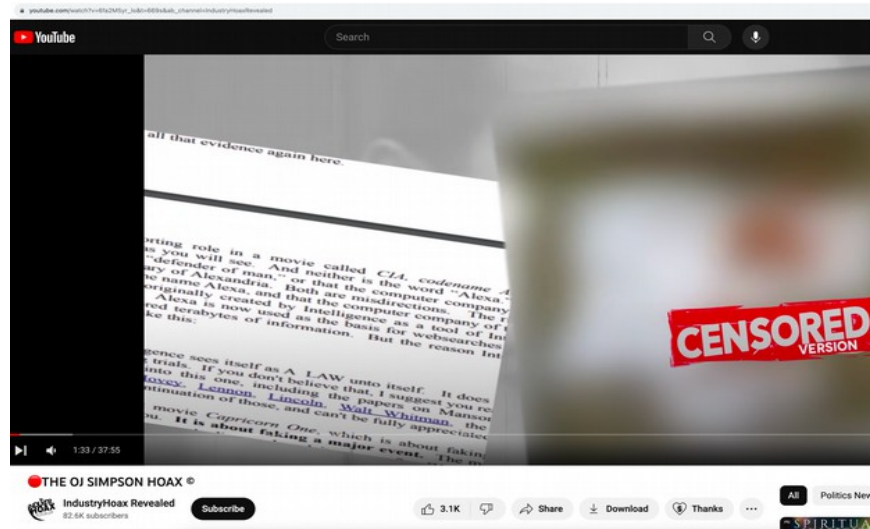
youtube.com/watch?v=6fa2M5yr_ks&t=669s&ab_channel=IndustryHoaxRevealed

YouTube

Search

all that evidence again here.

orting role in a movie called CIA, codename A
s you will see. And neither is the word "Alexa
"defender of man," or that the
ary of Alexandria. Both are misdirections.
e name Alexa, and that the computer company
originally created by Intelligence as a tool of
Alexa is now used as the basis for websearches
ed terabytes of information. But the reason Int
ke this:

ligence sees itself as A LAW unto itself. It does
y trials. If you don't believe that, I suggest you re
into this one, including the papers on Manso
Hovey, Lennon, Lincoln, Walt Whitman, the
ntinuation of those, and can't be fully apprecia
movie Capricorn One, which is about faking
It is about faking a major event.

CENSORED
VERSION

1:33 / 37:55

THE OJ SIMPSON HOAX ©

IndustryHoax Revealed
82.6K subscribers

Subscribe

3.1K

Share

Download

Thanks

...

All

Politics New

SPIRITUA